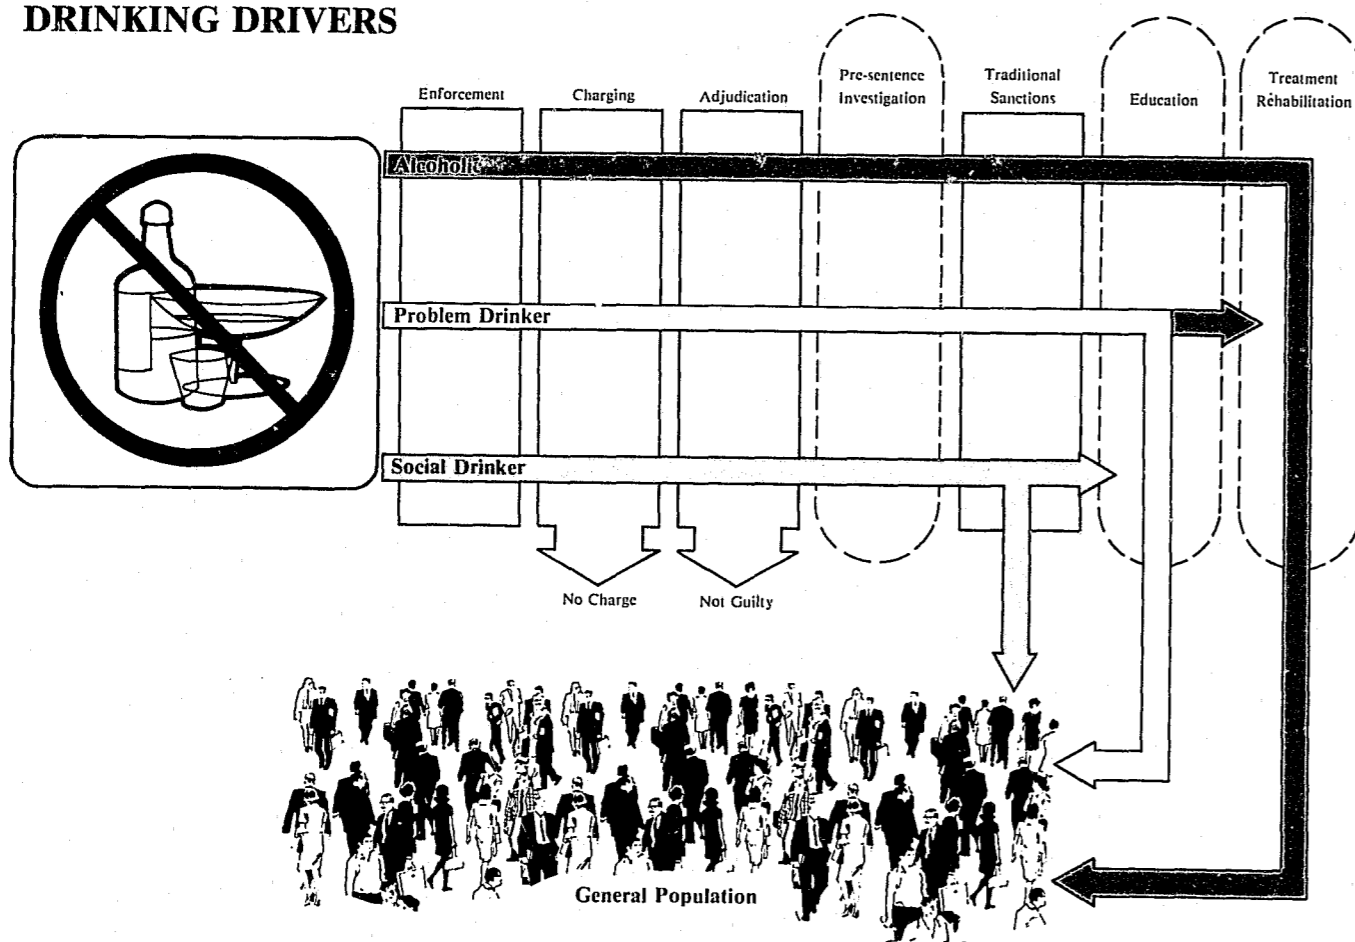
DRINKING DRIVERS

Enforcement

Charging

Adjudication

Pre-sentence Investigation

Traditional Sanctions

Education

Treatment Rehabilitation

Alcoholic

Problem Drinker

Social Drinker

No Charge

Not Guilty

General Population